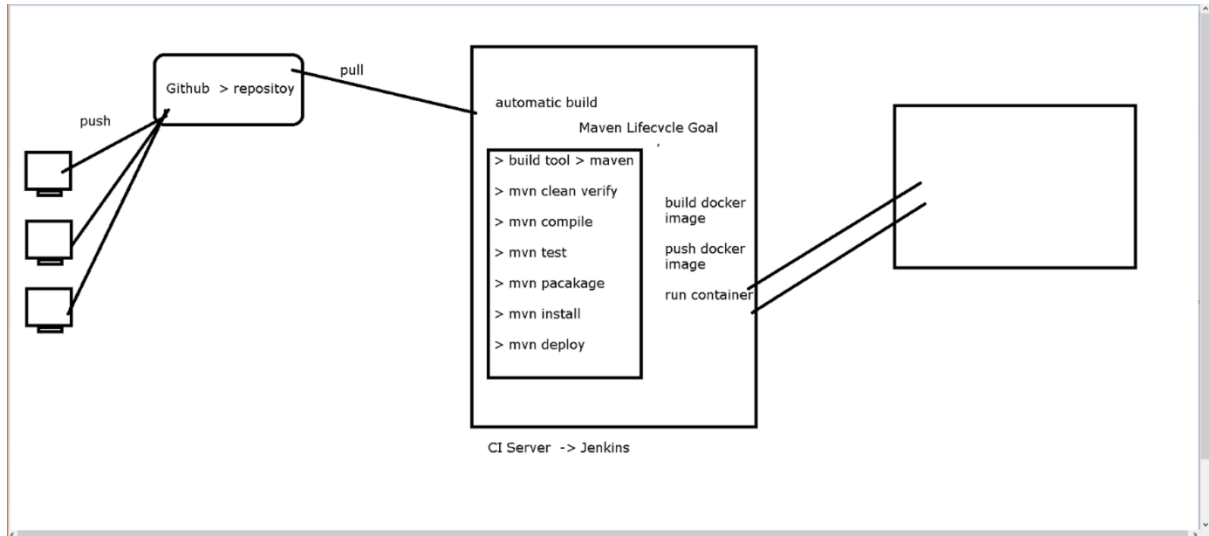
push

Github > repositoy

pull

automatic build

Maven Lifecycle Goal

> build tool > maven

> mvn clean verify

> mvn compile

> mvn test

> mvn pacakage

> mvn install

> mvn deploy

build docker image

push docker image

run container

CI Server -> Jenkins